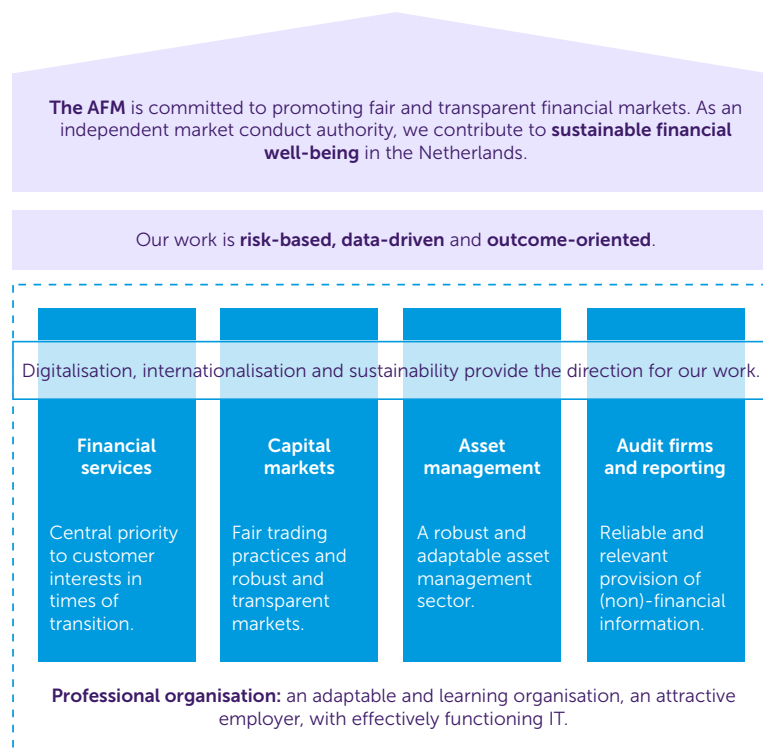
The AFM is committed to promoting fair and transparent financial markets. As an independent market conduct authority, we contribute to sustainable financial well-being in the Netherlands.

Our work is risk-based, data-driven and outcome-oriented.

Digitalisation, internationalisation and sustainability provide the direction for our work.

Financial services

Central priority to customer interests in times of transition.

Capital markets

Fair trading practices and robust and transparent markets.

Asset management

A robust and adaptable asset management sector.

Audit firms and reporting

Reliable and relevant provision of (non)-financial information.

Professional organisation: an adaptable and learning organisation, an attractive employer, with effectively functioning IT.